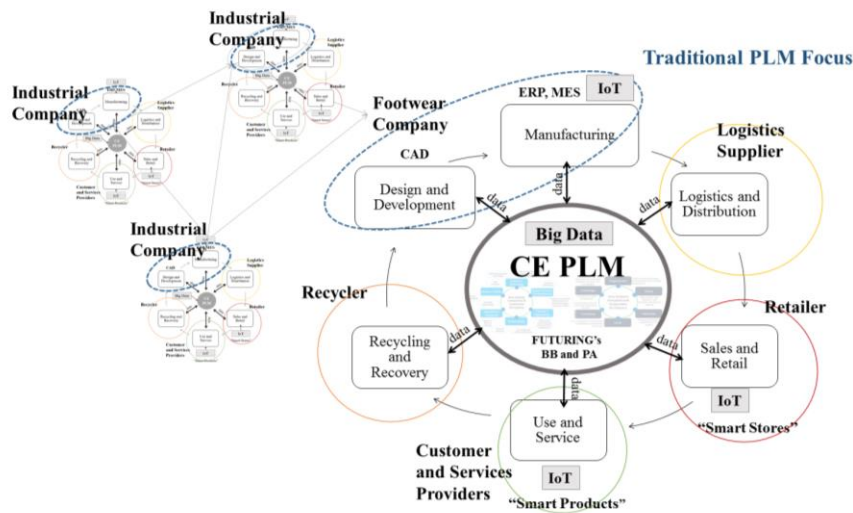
Industrial Company

Industrial Company

Industrial Company

Traditional PLM Focus

Footwear Company

ERP, MES

IoT

Manufacturing

Logistics Supplier

CAD

Design and Development

data

data

data

Logistics and Distribution

Big Data

CE PLM

Recycler

Retailer

FUTURING's BB and PA

Recycling and Recovery

data

data

Sales and Retail

data

IoT

Use and Service

"Smart Stores"

Customer and Services Providers

IoT

"Smart Products"